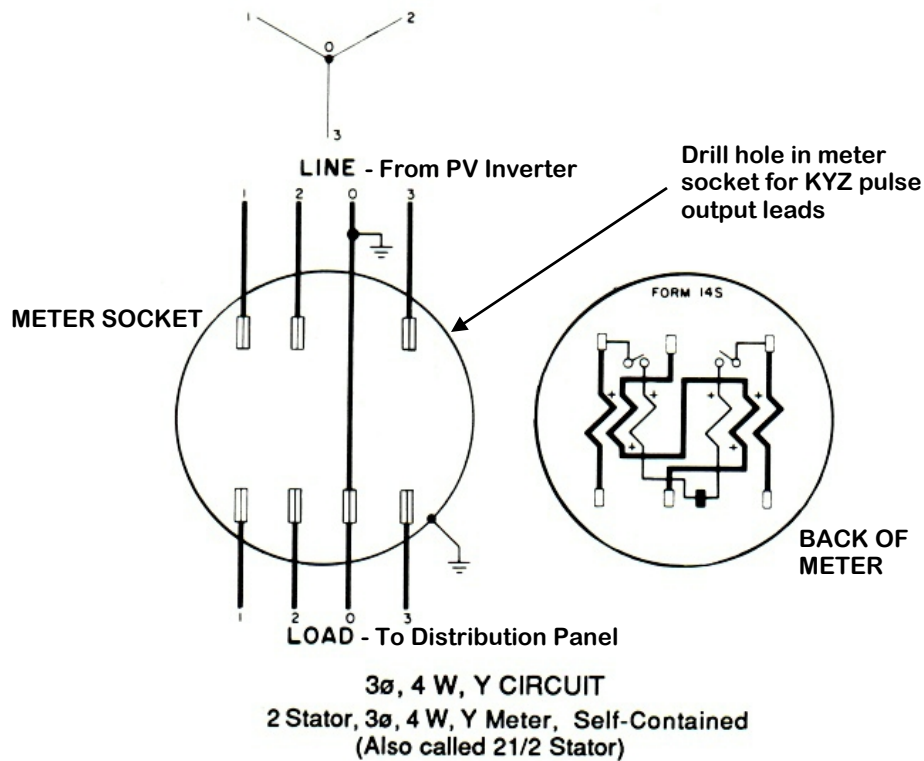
1
2
0
3

LINE - From PV Inverter

Drill hole in meter socket for KYZ pulse output leads

1 2 0 3

METER SOCKET

FORM 14S

+ + + + + +

BACK OF METER

1 2 0 3

LOAD - To Distribution Panel

3ø, 4 W, Y CIRCUIT
2 Stator, 3ø, 4 W, Y Meter, Self-Contained
(Also called 21/2 Stator)